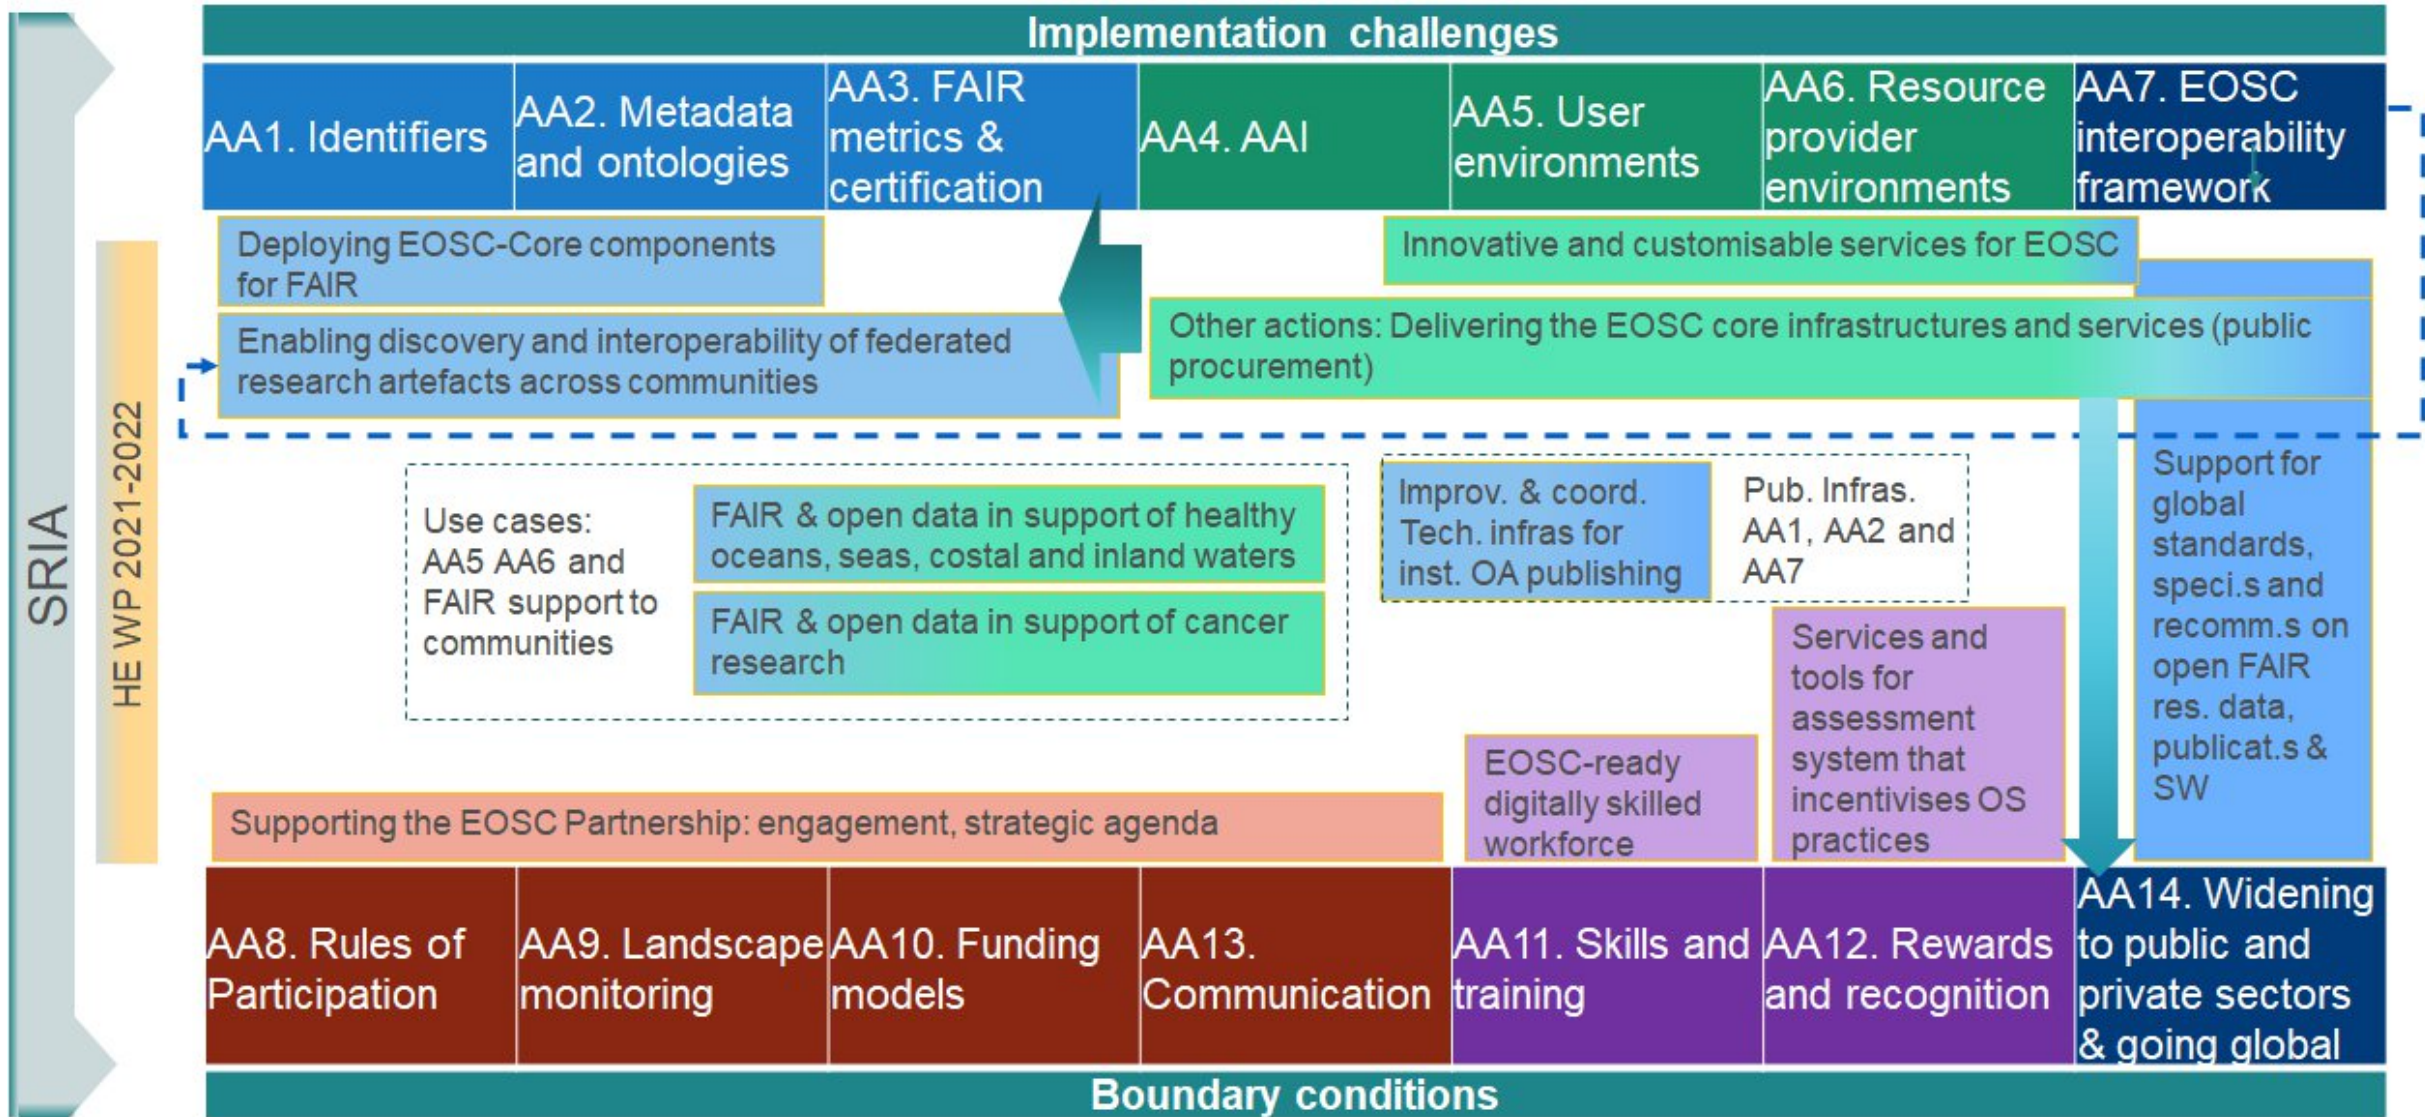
SRIA

HE WP 2021-2022

Implementation challenges

AA1. Identifiers

AA2. Metadata and ontologies

AA3. FAIR metrics & certification

AA4. AAI

AA5. User environments

AA6. Resource provider environments

AA7. EOSC interoperability framework

Deploying EOSC-Core components for FAIR

Enabling discovery and interoperability of federated research artefacts across communities

Innovative and customisable services for EOSC

Other actions: Delivering the EOSC core infrastructures and services (public procurement)

Use cases: AA5 AA6 and FAIR support to communities

FAIR & open data in support of healthy oceans, seas, costal and inland waters

FAIR & open data in support of cancer research

Improv. & coord. Tech. infras for inst. OA publishing

Pub. Infras. AA1, AA2 and AA7

Support for global standards, speci.s and recomm.s on open FAIR res. data, publicat.s & SW

Services and tools for assessment system that incentivises OS practices

EOSC-ready digitally skilled workforce

Supporting the EOSC Partnership: engagement, strategic agenda

AA8. Rules of Participation

AA9. Landscape monitoring

AA10. Funding models

AA13. Communication

AA11. Skills and training

AA12. Rewards and recognition

AA14. Widening to public and private sectors & going global

Boundary conditions